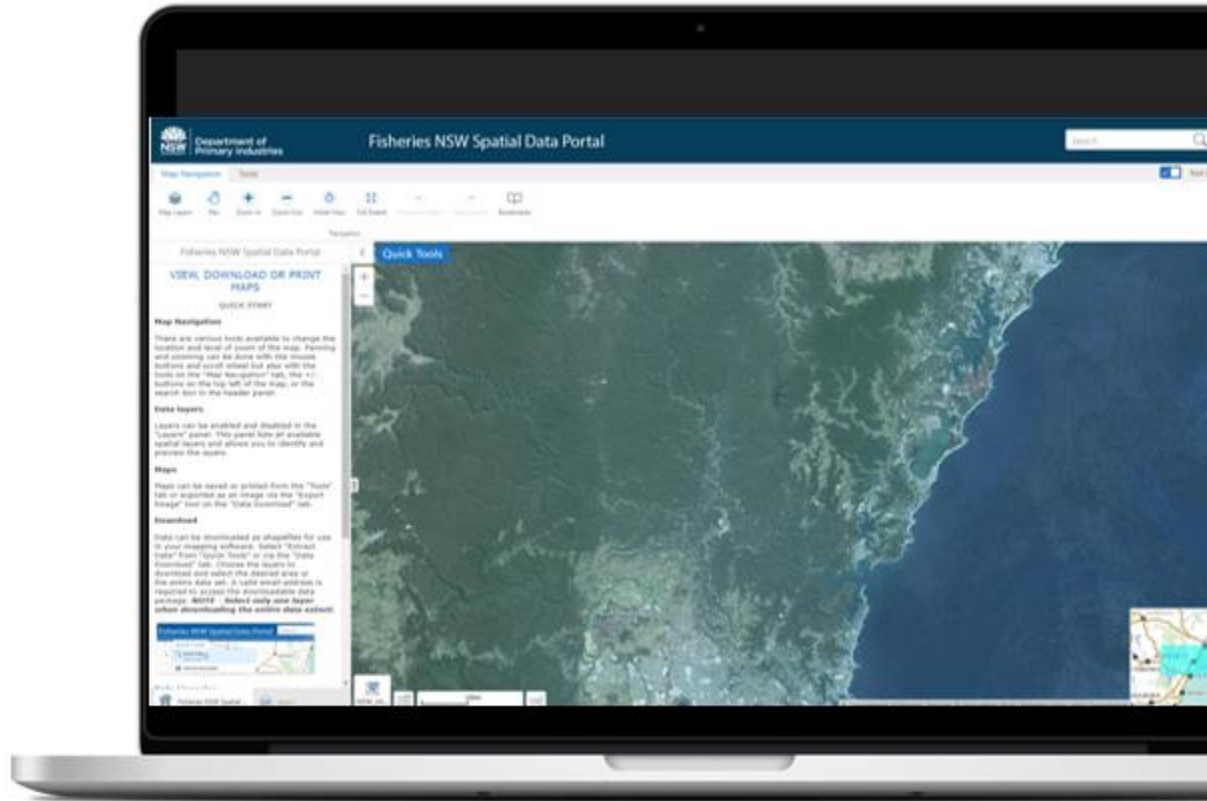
NSW Department of Primary Industries

Fisheries NSW Spatial Data Portal

Search

Map Navigation Tools

Map Layers Pan Zoom In Zoom Out Initial View Full Extent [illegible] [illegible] Bookmarks

Navigation

Fisheries NSW Spatial Data Portal

Quick Tools

VIEW, DOWNLOAD OR PRINT MAPS

QUICK START

Map Navigation

There are various tools available to change the location and level of zoom of the map. Panning and zooming can be done with the mouse buttons and scroll wheel but also with the tools on the "Map Navigation" tab, the +/- buttons on the top left of the map, or the search box in the header panel.

Data layers

Layers can be enabled and disabled in the "Layers" panel. This panel lists all available spatial layers and allows you to identify and preview the layers.

Maps

Maps can be saved or printed from the "Tools" tab or exported as an image via the "Export Image" tool on the "Data Download" tab.

Download

Data can be downloaded as shapefiles for use in your mapping software. Select "Extract Data" from "Quick Tools" or via the "Data Download" tab. Choose the layers to download and select the desired area or the entire data set. A valid email address is required to access the downloadable data package. NOTE - Select only one layer when downloading the entire data extent.

Fisheries NSW Spatial Data Portal

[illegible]